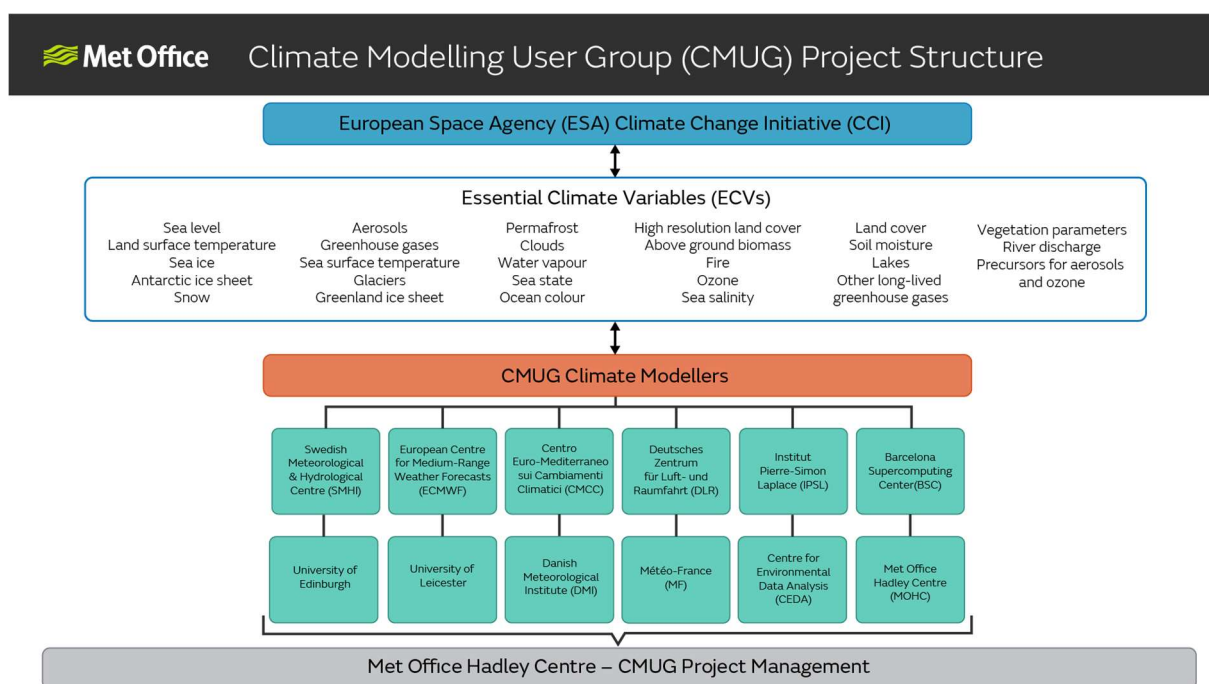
Met Office Climate Modelling User Group (CMUG) Project Structure

European Space Agency (ESA) Climate Change Initiative (CCI)

Essential Climate Variables (ECVs)

Sea level
Land surface temperature
Sea ice
Antarctic ice sheet
Snow

Aerosols
Greenhouse gases
Sea surface temperature
Glaciers
Greenland ice sheet

Permafrost
Clouds
Water vapour
Sea state
Ocean colour

High resolution land cover
Above ground biomass
Fire
Ozone
Sea salinity

Land cover
Soil moisture
Lakes
Other long-lived greenhouse gases

Vegetation parameters
River discharge
Precursors for aerosols and ozone

CMUG Climate Modellers

Swedish Meteorological & Hydrological Centre (SMHI)

European Centre for Medium-Range Weather Forecasts (ECMWF)

Centro Euro-Mediterraneo sui Cambiamenti Climatici (CMCC)

Deutsches Zentrum für Luft- und Raumfahrt (DLR)

Institut Pierre-Simon Laplace (IPSL)

Barcelona Supercomputing Center(BSC)

University of Edinburgh

University of Leicester

Danish Meteorological Institute (DMI)

Météo-France (MF)

Centre for Environmental Data Analysis (CEDA)

Met Office Hadley Centre (MOHC)

Met Office Hadley Centre – CMUG Project Management